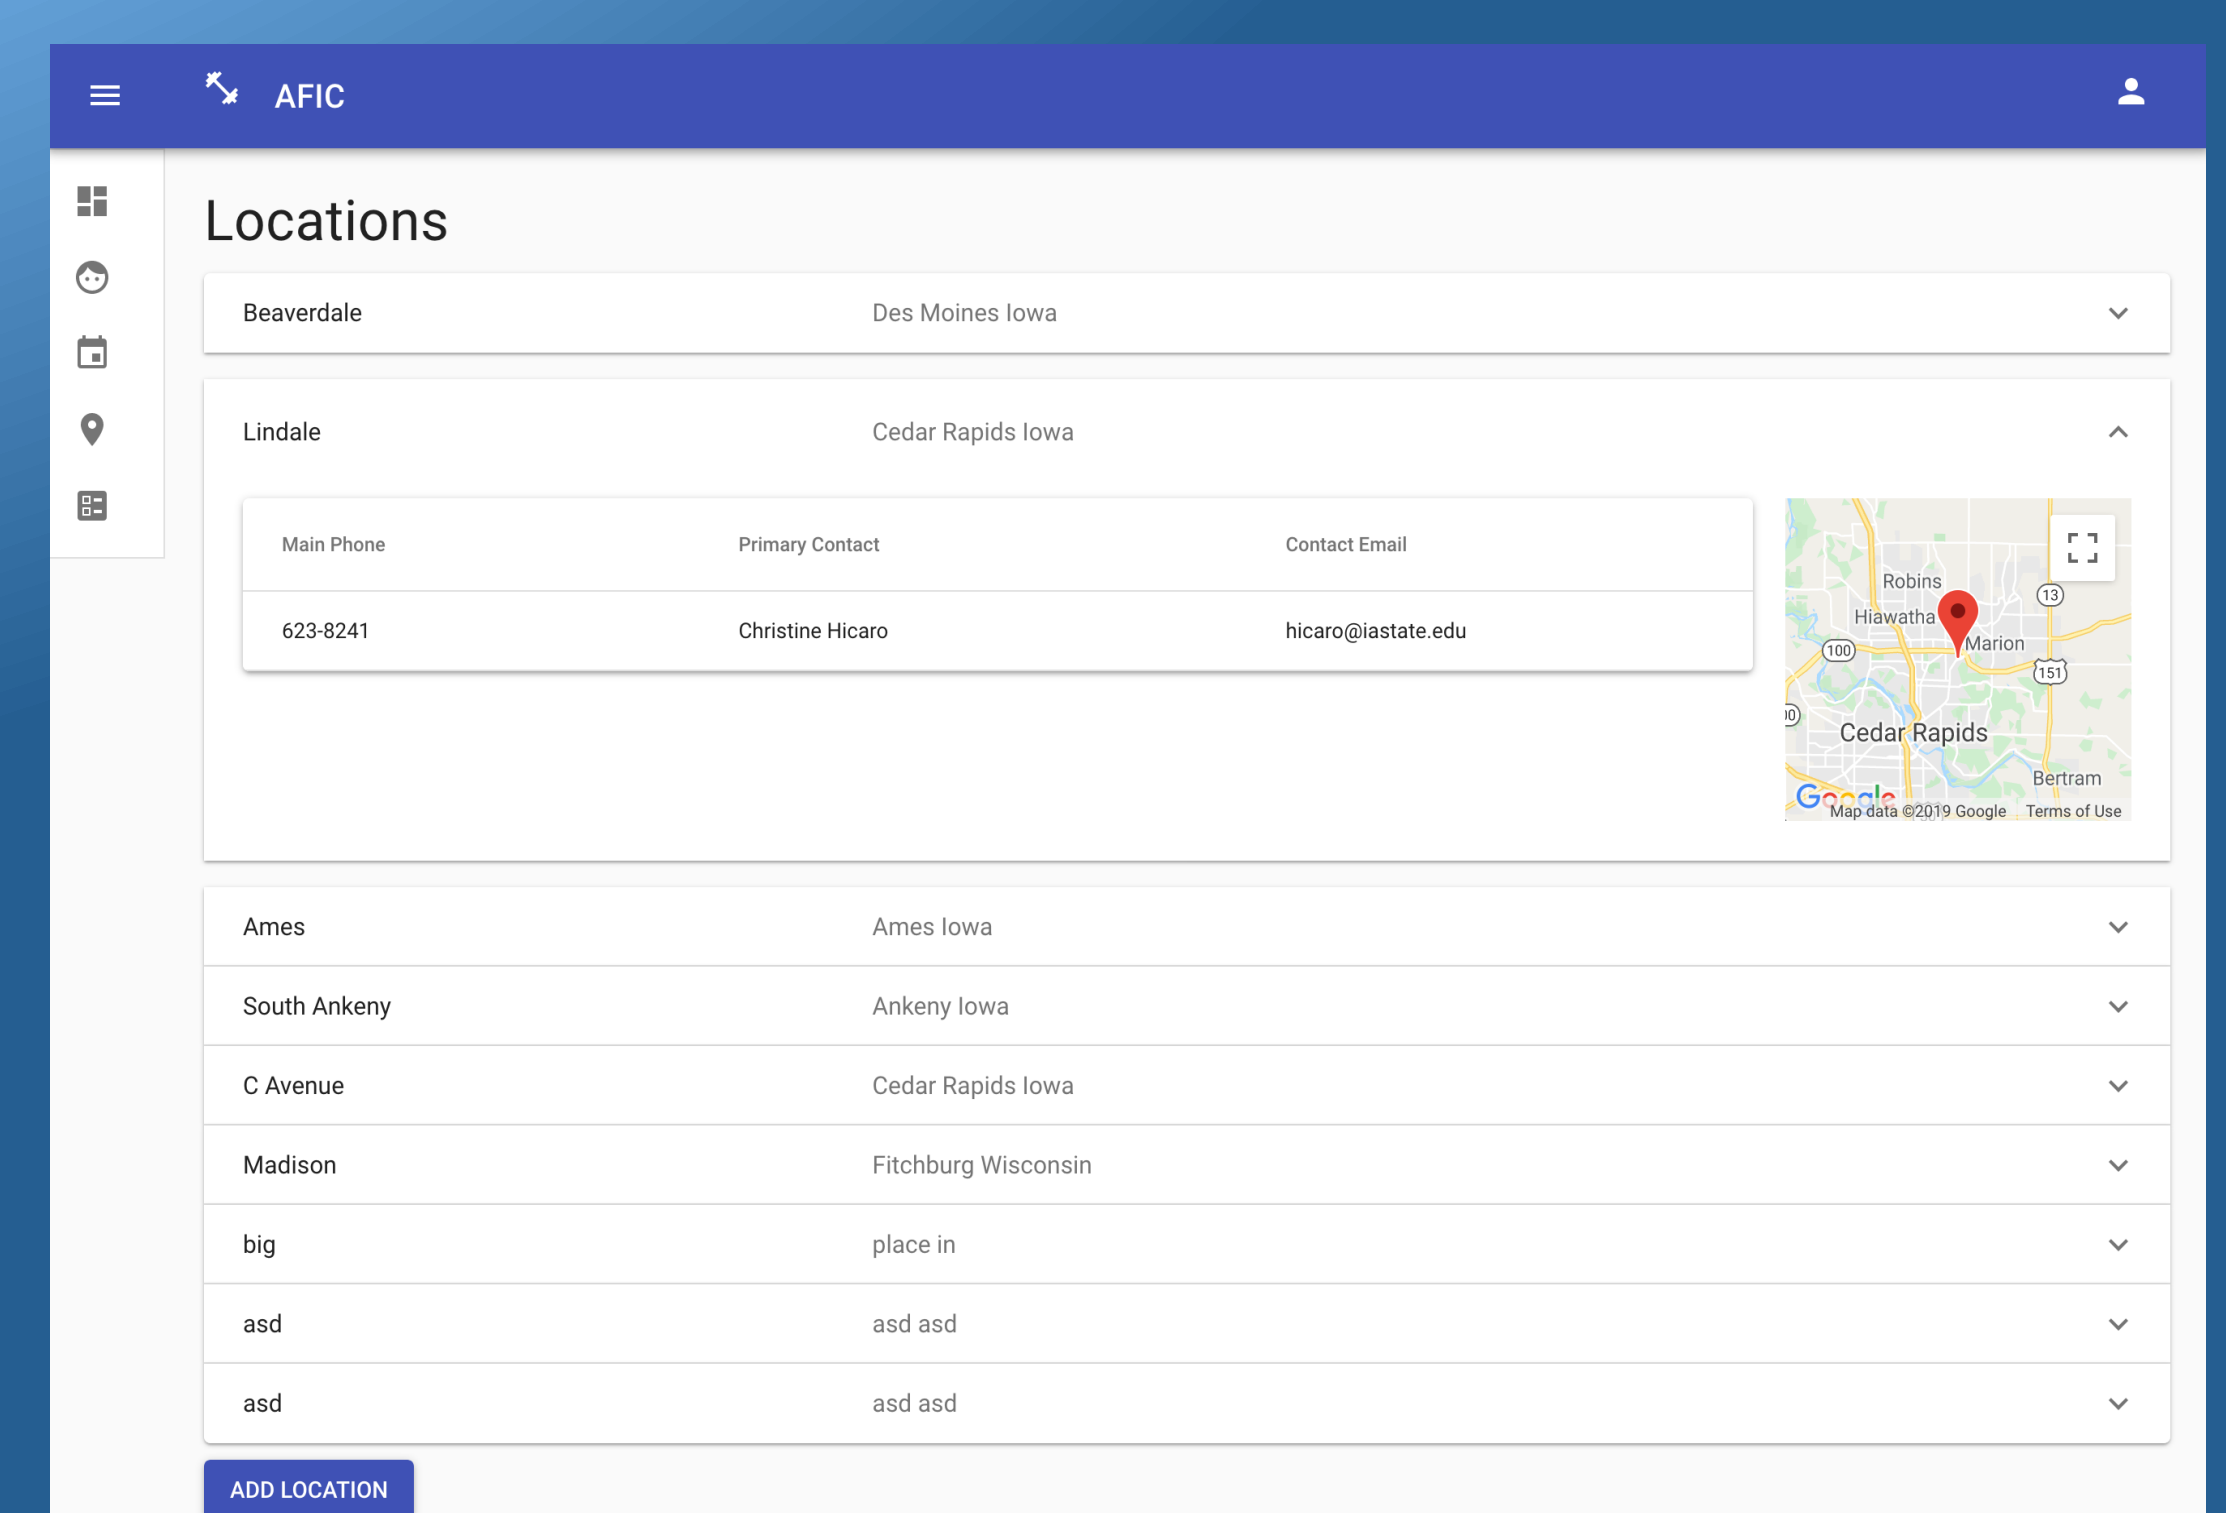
AFIC

Locations

Beaverdale Des Moines Iowa

Lindale Cedar Rapids Iowa

| Main Phone | Primary Contact | Contact Email |
|---|---|---|
| 623-8241 | Christine Hicaro | hicaro@iastate.edu |

Robins
Hiawatha
13
100
Marion
151
Cedar Rapids
Bertram
Google
Map data ©2019 Google Terms of Use

Ames Ames Iowa

South Ankeny Ankeny Iowa

C Avenue Cedar Rapids Iowa

Madison Fitchburg Wisconsin

big place in

asd asd asd

asd asd asd

ADD LOCATION